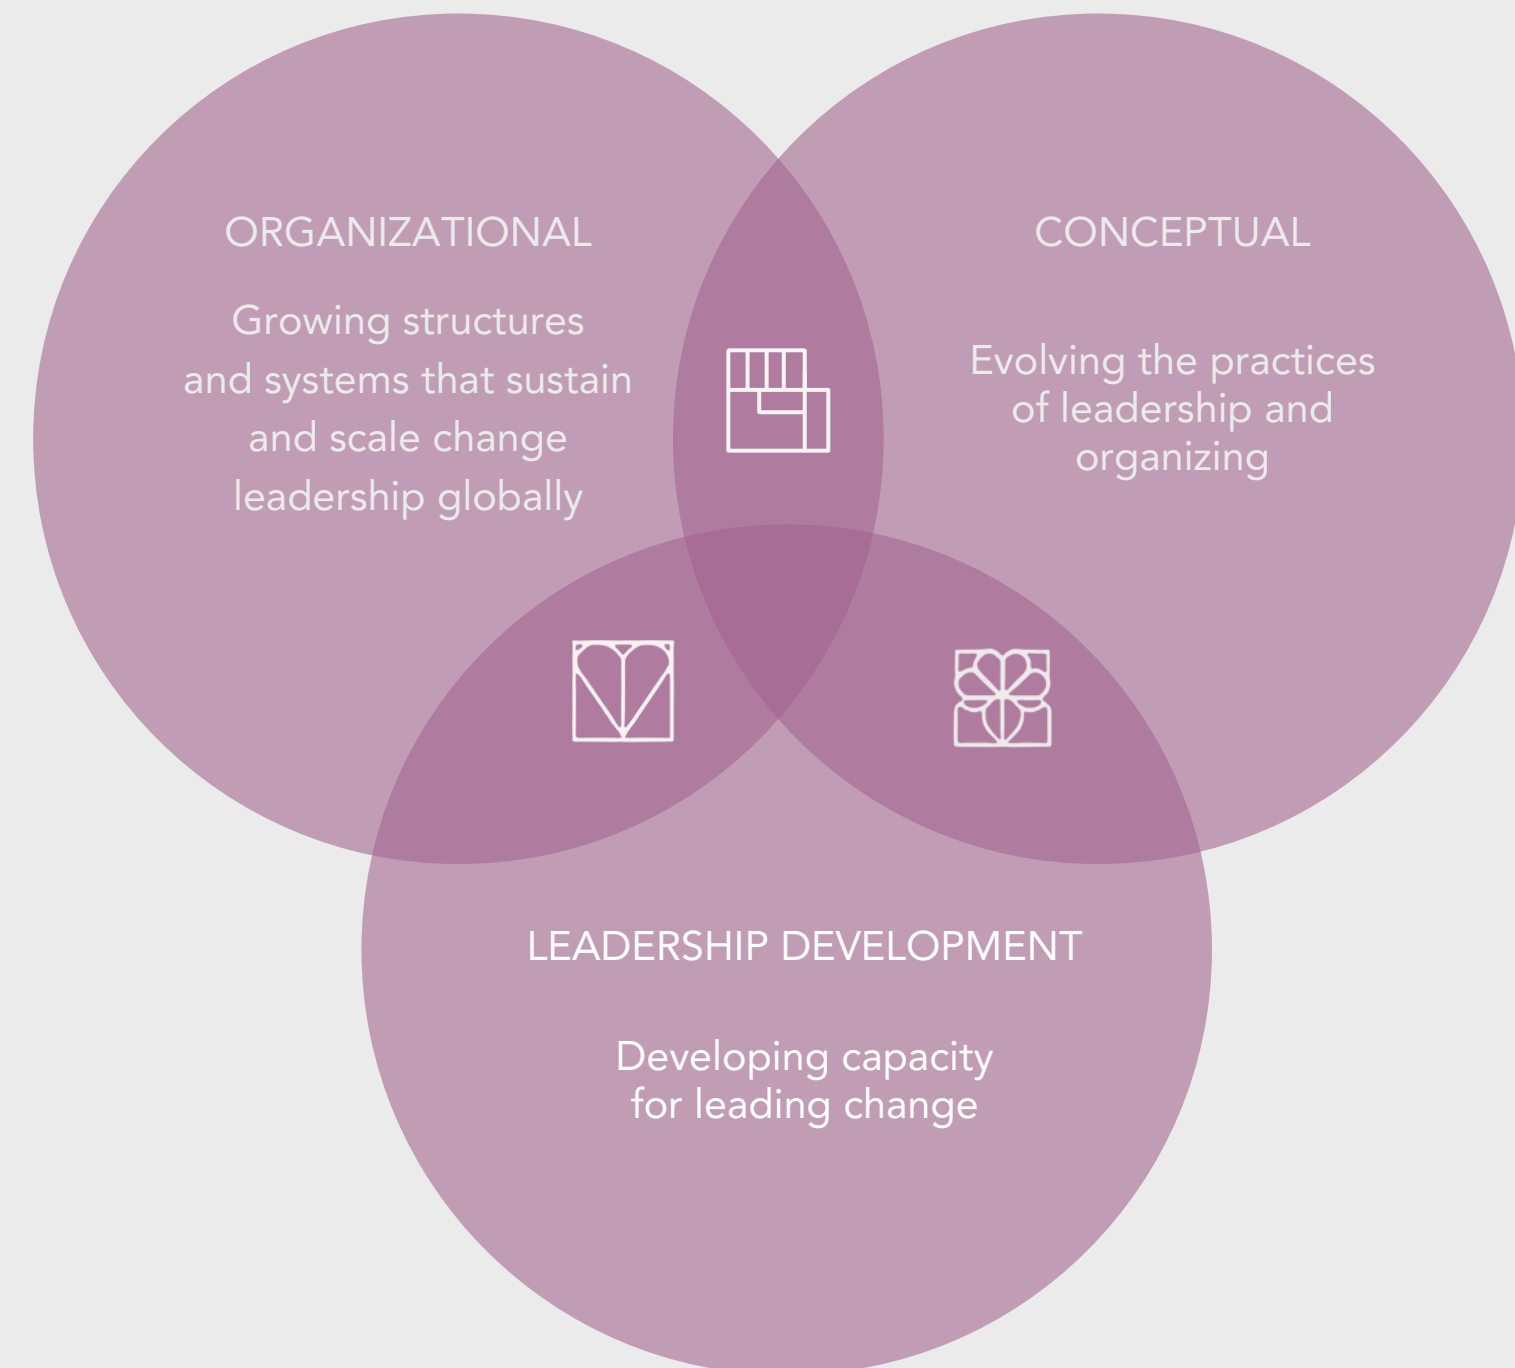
ORGANIZATIONAL

Growing structures and systems that sustain and scale change leadership globally

CONCEPTUAL

Evolving the practices of leadership and organizing

LEADERSHIP DEVELOPMENT

Developing capacity for leading change